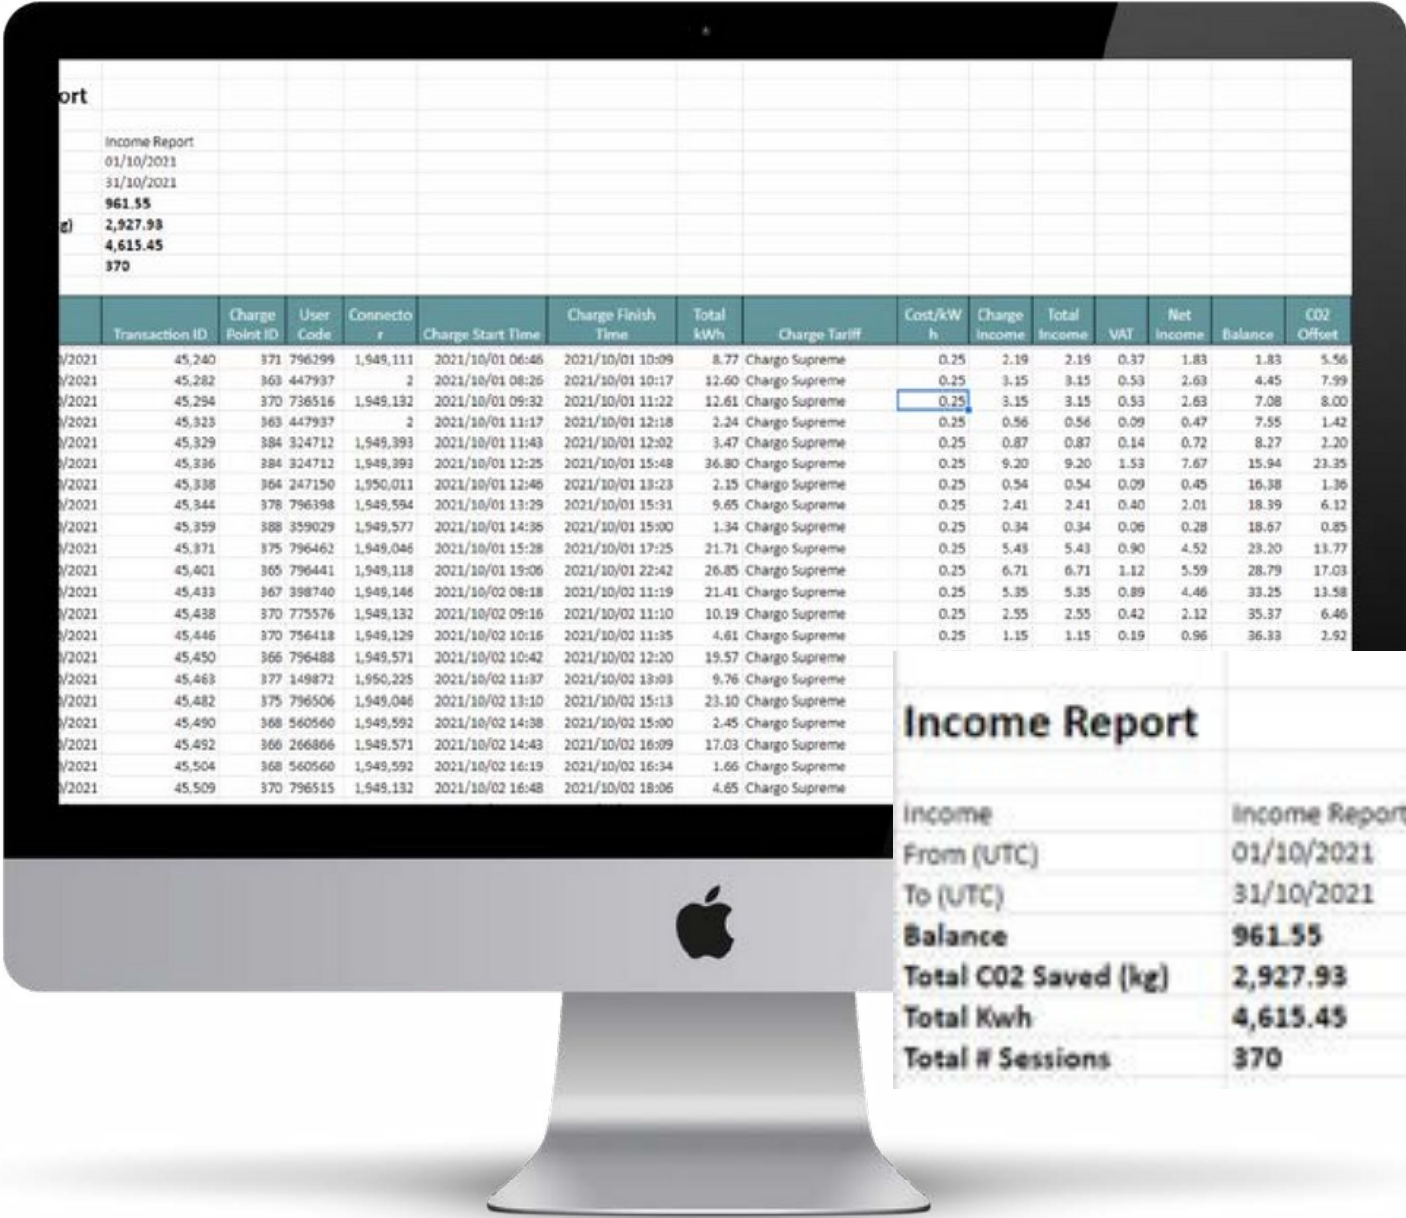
ort

Income Report
01/10/2021
31/10/2021
961.55
g) 2,927.93
4,615.45
370

| | Transaction ID | Charge Point ID | User Code | Connector | Charge Start Time | Charge Finish Time | Total kWh | Charge Tariff | Cost/kWh | Charge Income | Total Income | VAT | Net Income | Balance | C02 Offset |
|---|---|---|---|---|---|---|---|---|---|---|---|---|---|---|---|
| /2021 | 45,240 | 371 | 796299 | 1,949,111 | 2021/10/01 06:46 | 2021/10/01 10:09 | 8.77 | Chargo Supreme | 0.25 | 2.19 | 2.19 | 0.37 | 1.83 | 1.83 | 5.56 |
| /2021 | 45,282 | 363 | 447937 | 2 | 2021/10/01 08:26 | 2021/10/01 10:17 | 12.60 | Chargo Supreme | 0.25 | 3.15 | 3.15 | 0.53 | 2.63 | 4.45 | 7.99 |
| /2021 | 45,294 | 370 | 736516 | 1,949,132 | 2021/10/01 09:32 | 2021/10/01 11:22 | 12.61 | Chargo Supreme | 0.25 | 3.15 | 3.15 | 0.53 | 2.63 | 7.08 | 8.00 |
| /2021 | 45,323 | 363 | 447937 | 2 | 2021/10/01 11:17 | 2021/10/01 12:18 | 2.24 | Chargo Supreme | 0.25 | 0.56 | 0.56 | 0.09 | 0.47 | 7.55 | 1.42 |
| /2021 | 45,329 | 384 | 324712 | 1,949,393 | 2021/10/01 11:43 | 2021/10/01 12:02 | 3.47 | Chargo Supreme | 0.25 | 0.87 | 0.87 | 0.14 | 0.72 | 8.27 | 2.20 |
| /2021 | 45,336 | 384 | 324712 | 1,949,393 | 2021/10/01 12:25 | 2021/10/01 15:48 | 36.80 | Chargo Supreme | 0.25 | 9.20 | 9.20 | 1.53 | 7.67 | 15.94 | 23.35 |
| /2021 | 45,338 | 364 | 247150 | 1,950,011 | 2021/10/01 12:46 | 2021/10/01 13:23 | 2.15 | Chargo Supreme | 0.25 | 0.54 | 0.54 | 0.09 | 0.45 | 16.38 | 1.36 |
| /2021 | 45,344 | 378 | 796398 | 1,949,594 | 2021/10/01 13:29 | 2021/10/01 15:31 | 9.65 | Chargo Supreme | 0.25 | 2.41 | 2.41 | 0.40 | 2.01 | 18.39 | 6.12 |
| /2021 | 45,359 | 388 | 359029 | 1,949,577 | 2021/10/01 14:36 | 2021/10/01 15:00 | 1.34 | Chargo Supreme | 0.25 | 0.34 | 0.34 | 0.06 | 0.28 | 18.67 | 0.85 |
| /2021 | 45,371 | 375 | 796462 | 1,949,046 | 2021/10/01 15:28 | 2021/10/01 17:25 | 21.71 | Chargo Supreme | 0.25 | 5.43 | 5.43 | 0.90 | 4.52 | 23.20 | 13.77 |
| /2021 | 45,401 | 365 | 796441 | 1,949,118 | 2021/10/01 19:06 | 2021/10/01 22:42 | 26.85 | Chargo Supreme | 0.25 | 6.71 | 6.71 | 1.12 | 5.59 | 28.79 | 17.03 |
| /2021 | 45,433 | 367 | 398740 | 1,949,146 | 2021/10/02 08:18 | 2021/10/02 11:19 | 21.41 | Chargo Supreme | 0.25 | 5.35 | 5.35 | 0.89 | 4.46 | 33.25 | 13.58 |
| /2021 | 45,438 | 370 | 775576 | 1,949,132 | 2021/10/02 09:16 | 2021/10/02 11:10 | 10.19 | Chargo Supreme | 0.25 | 2.55 | 2.55 | 0.42 | 2.12 | 35.37 | 6.46 |
| /2021 | 45,446 | 370 | 756418 | 1,949,129 | 2021/10/02 10:16 | 2021/10/02 11:35 | 4.61 | Chargo Supreme | 0.25 | 1.15 | 1.15 | 0.19 | 0.96 | 36.33 | 2.92 |
| /2021 | 45,450 | 366 | 796488 | 1,949,571 | 2021/10/02 10:42 | 2021/10/02 12:20 | 19.57 | Chargo Supreme | | | | | | | |
| /2021 | 45,463 | 377 | 149872 | 1,950,225 | 2021/10/02 11:37 | 2021/10/02 13:03 | 9.76 | Chargo Supreme | | | | | | | |
| /2021 | 45,482 | 375 | 796506 | 1,949,046 | 2021/10/02 13:10 | 2021/10/02 15:13 | 23.10 | Chargo Supreme | | | | | | | |
| /2021 | 45,490 | 368 | 560560 | 1,949,592 | 2021/10/02 14:38 | 2021/10/02 15:00 | 2.45 | Chargo Supreme | | | | | | | |
| /2021 | 45,492 | 366 | 266866 | 1,949,571 | 2021/10/02 14:43 | 2021/10/02 16:09 | 17.03 | Chargo Supreme | | | | | | | |
| /2021 | 45,504 | 368 | 560560 | 1,949,592 | 2021/10/02 16:19 | 2021/10/02 16:34 | 1.66 | Chargo Supreme | | | | | | | |
| /2021 | 45,509 | 370 | 796515 | 1,949,132 | 2021/10/02 16:48 | 2021/10/02 18:06 | 4.65 | Chargo Supreme | | | | | | | |

Income Report

| | |
|---|---|
| Income | Income Report |
| From (UTC) | 01/10/2021 |
| To (UTC) | 31/10/2021 |
| Balance | 961.55 |
| Total C02 Saved (kg) | 2,927.93 |
| Total Kwh | 4,615.45 |
| Total # Sessions | 370 |